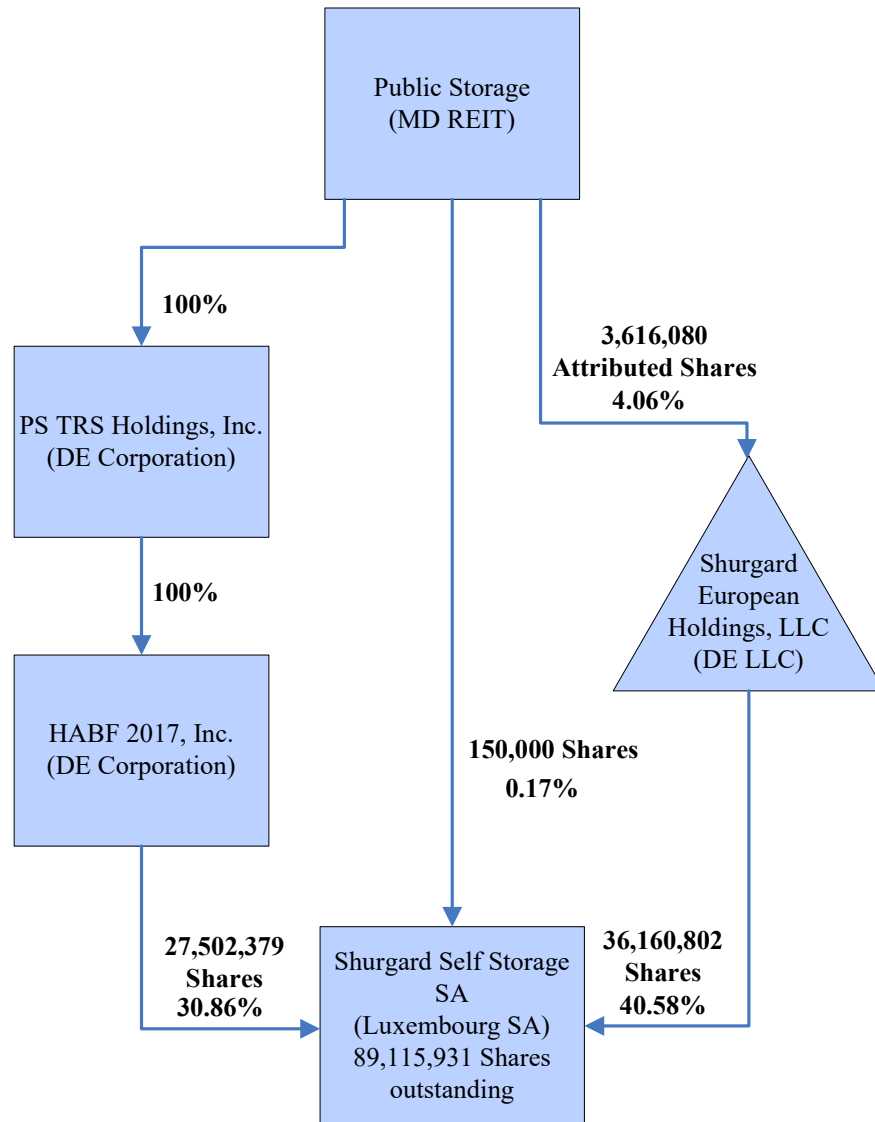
Public Storage
(MD REIT)

100%

3,616,080
Attributed Shares
4.06%

PS TRS Holdings, Inc.
(DE Corporation)

100%

Shurgard
European
Holdings, LLC
(DE LLC)

HABF 2017, Inc.
(DE Corporation)

150,000 Shares
0.17%

27,502,379
Shares
30.86%

Shurgard Self Storage
SA
(Luxembourg SA)
89,115,931 Shares
outstanding

36,160,802
Shares
40.58%